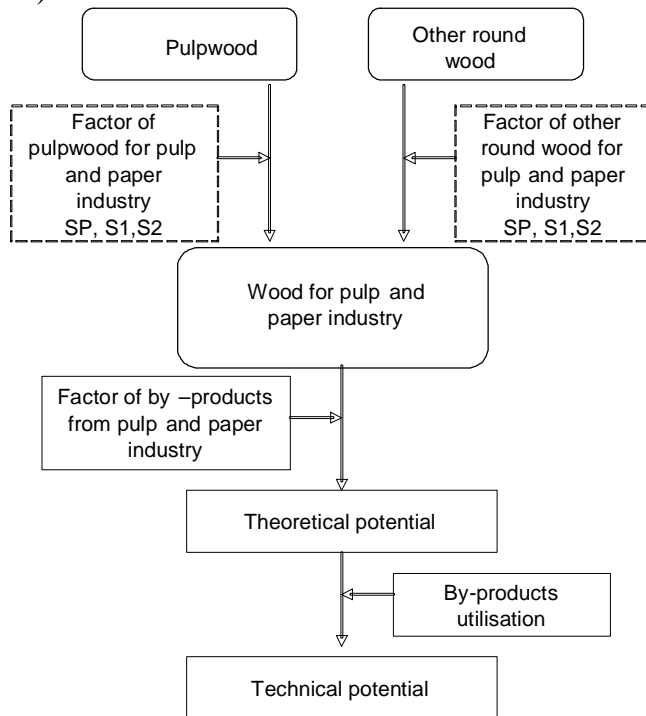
Pulpwood

Other round wood

Factor of pulpwood for pulp and paper industry SP, S1,S2

Factor of other round wood for pulp and paper industry SP, S1,S2

Wood for pulp and paper industry

Factor of by –products from pulp and paper industry

Theoretical potential

By-products utilisation

Technical potential